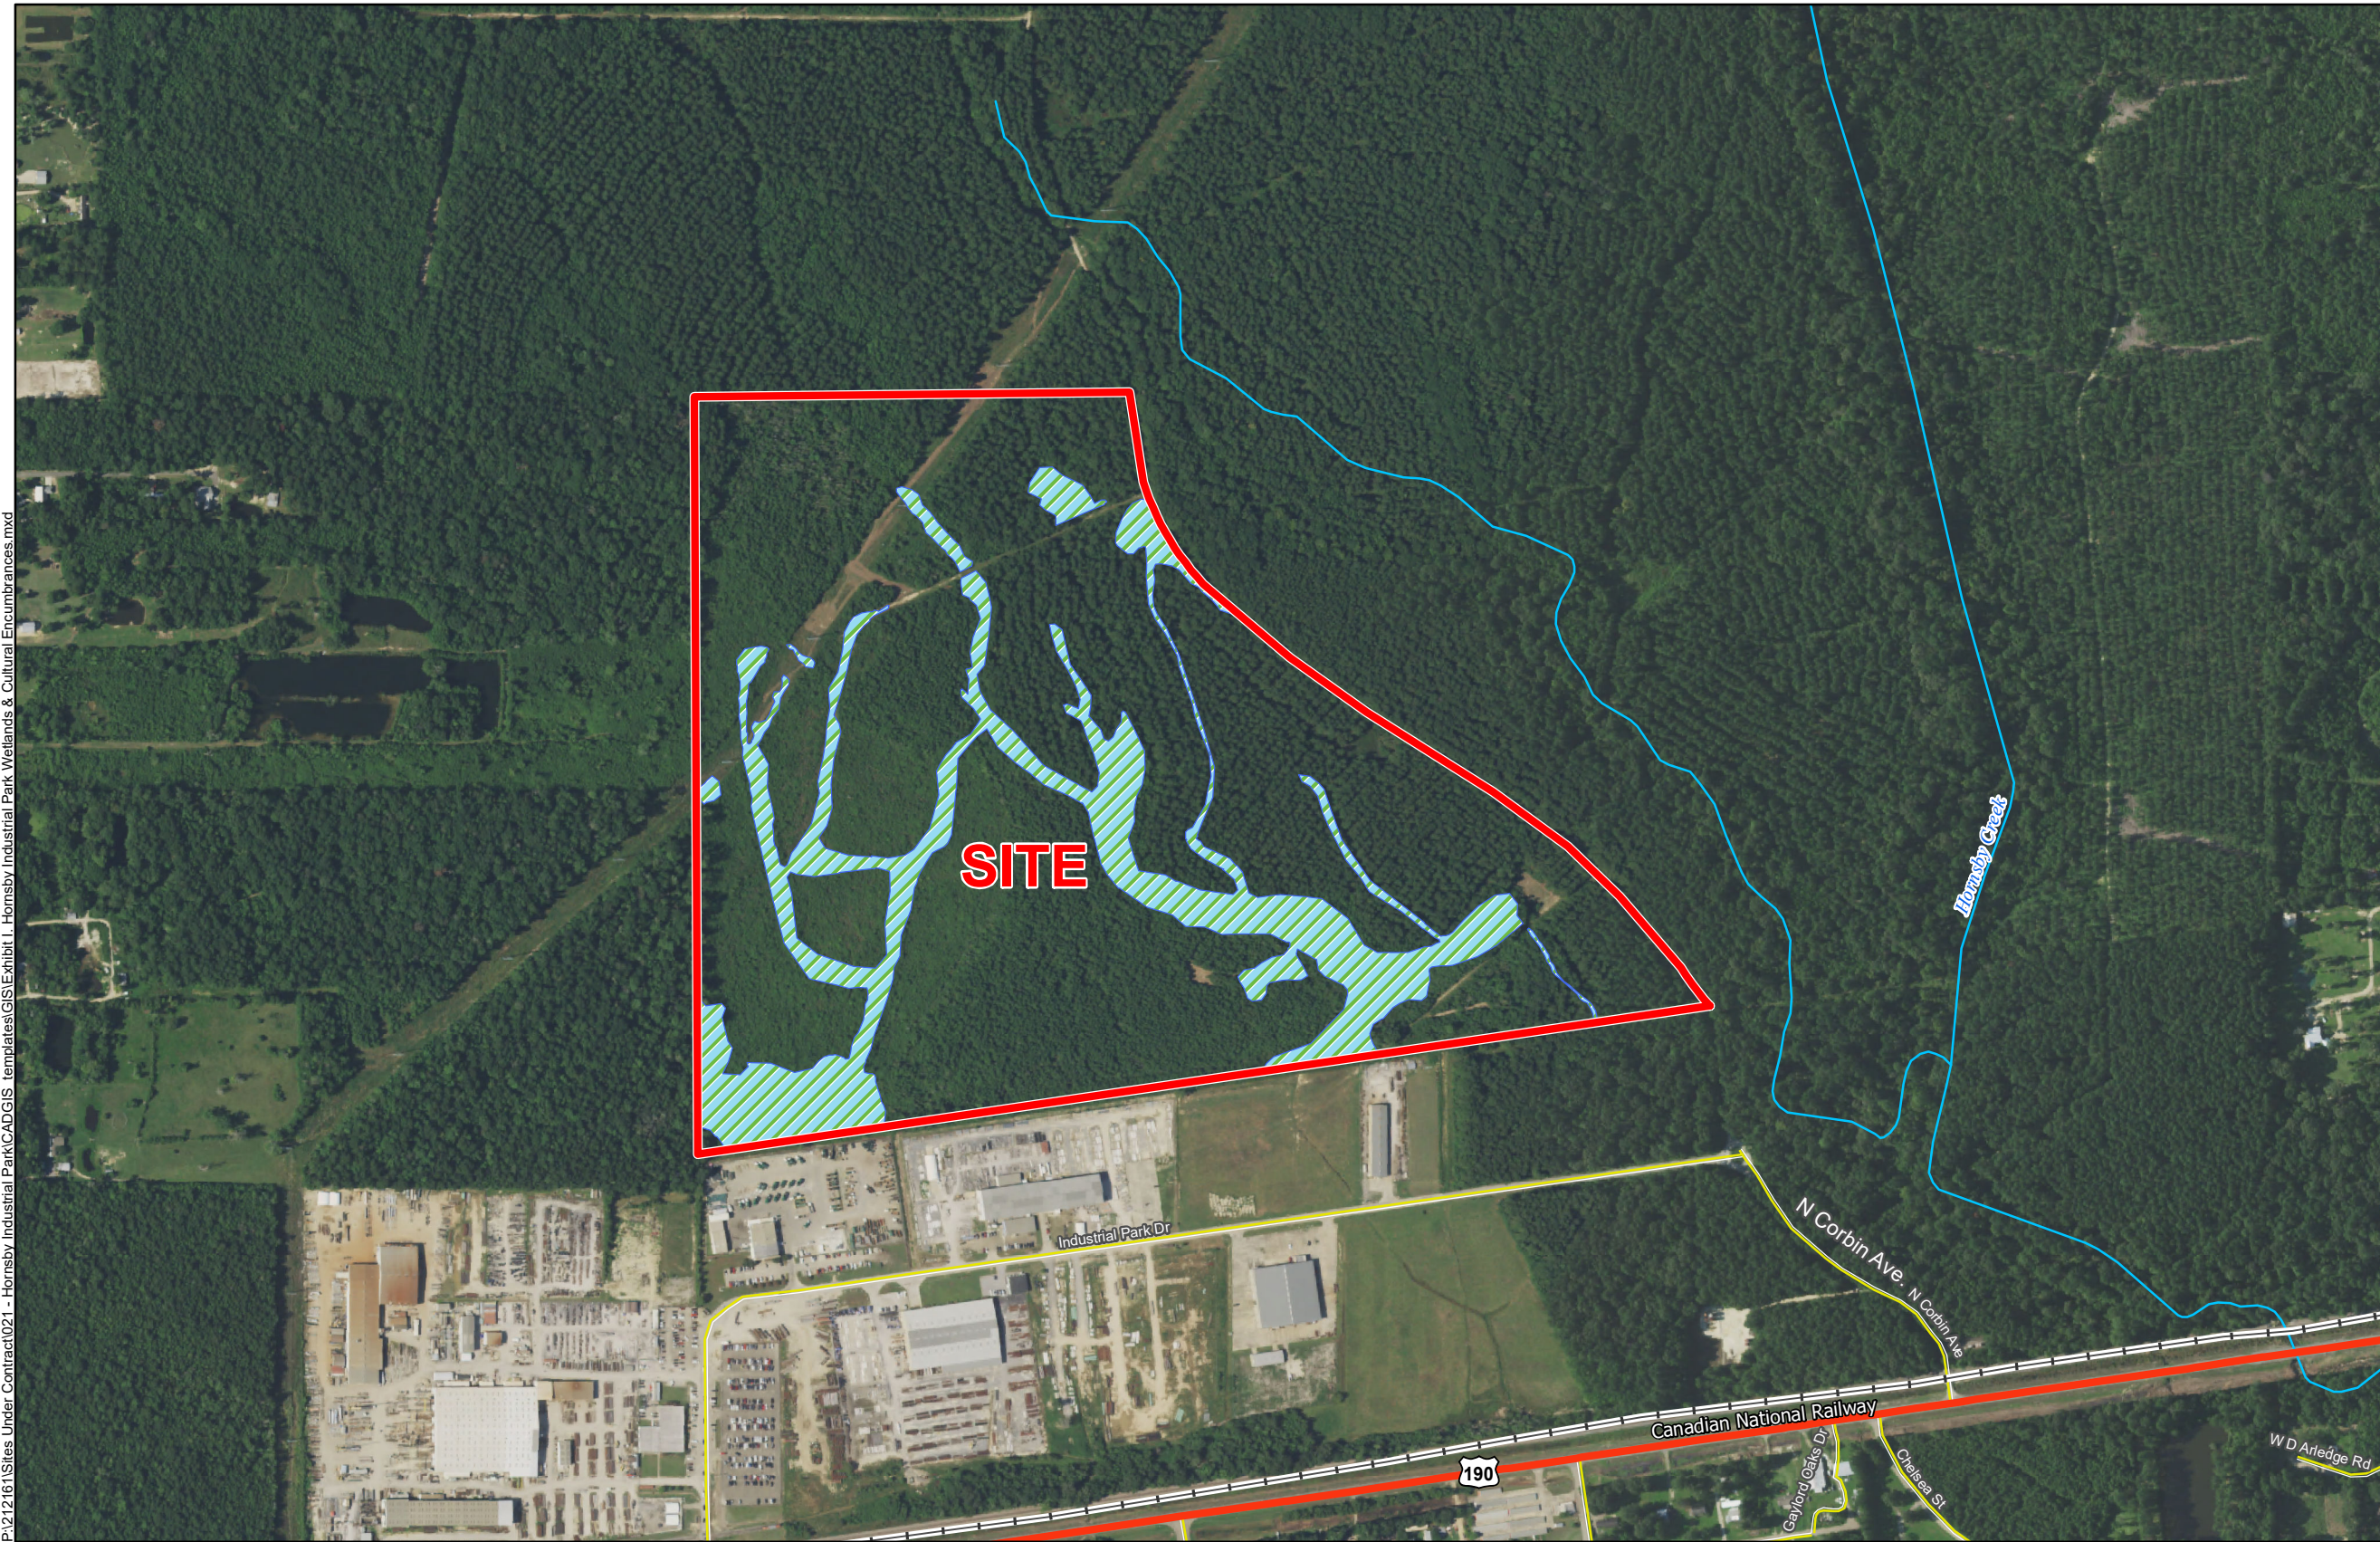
P:\212161\Sites Under Contract\021 - Hornsby Industrial Park\CADGIS_templates\GIS\Exhibit I. Hornsby Industrial Park Wetlands & Cultural Encumbrances.mxd

SITE

Hornsby Creek

Industrial Park Dr

N Corbin Ave

N Corbin Ave

Canadian National Railway

190

Gaylord Oaks Dr

Chelsea St

W D Arledge Rd